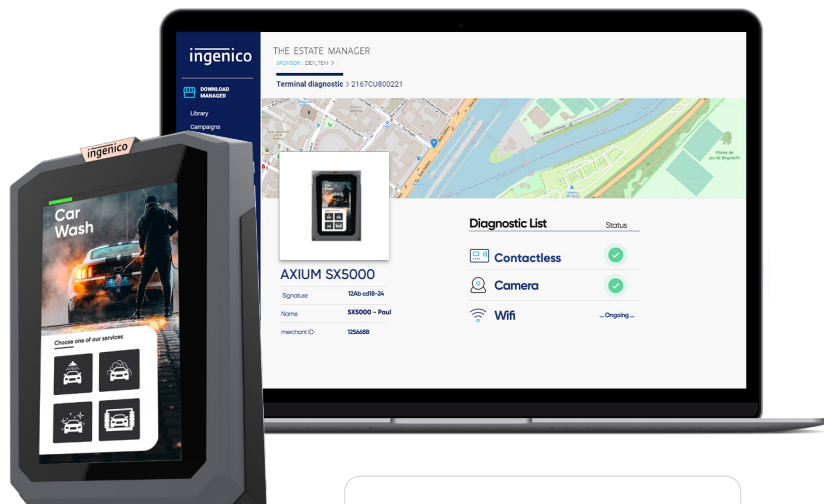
ingenico

DOWNLOAD MANAGER

Library

Campaigns

THE ESTATE MANAGER

SPONSOR DEV_TEM >

Terminal diagnostic > 2167CU800221

AXIUM SX5000

Signature 12Ab cd18-24

Name SX5000 - Paul

merchant ID 125668B

Diagnostic List

Status

Contactless

Camera

Wifi

... Ongoing ...

ingenico

Car Wash

Choose one of our services